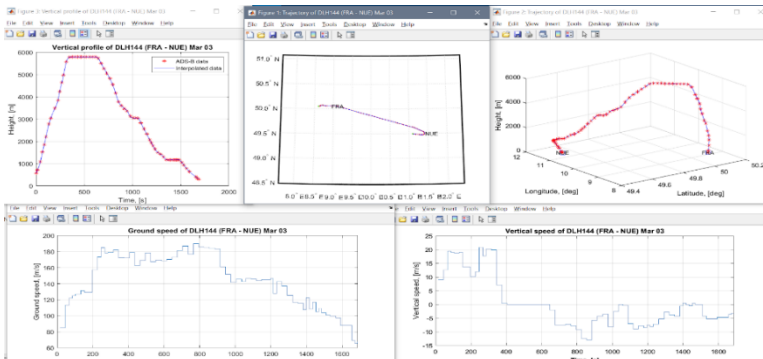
Figure 3: Vertical profile of DLH144 (FRA - NUE) Mar 03

File Edit View Insert Tools Desktop Window Help

Vertical profile of DLH144 (FRA - NUE) Mar 03

ADS-B data
Interpolated data

Height, [m]

6000
5000
4000
3000
2000
1000
0

0 500 1000 1500 2000

Time, [s]

Figure 1: Trajectory of DLH144 (FRA - NUE) Mar 03

File Edit View Insert Tools Desktop Window Help

51.0° N
50.5° N
50.0° N
49.5° N
49.0° N
48.5° N

FRA
NUE

8.0° E 8.5° E 9.0° E 9.5° E 10.0° E 10.5° E 11.0° E 11.5° E 12.0° E

Figure 2: Trajectory of DLH144 (FRA - NUE) Mar 03

File Edit View Insert Tools Desktop Window Help

Height, [m]

6000
4000
2000
0

NUE
FRA

12 11 10 9 8

Longitude, [deg]

49.4 49.6 49.8 50 50.2

Latitude, [deg]

File Edit View Insert Tools Desktop Window Help

Ground speed of DLH144 (FRA - NUE) Mar 03

Ground speed, [m/s]

200
180
160
140
120
100
80
60

0 200 400 600 800 1000 1200 1400 1600

File Edit View Insert Tools Desktop Window Help

Vertical speed of DLH144 (FRA - NUE) Mar 03

Vertical speed, [m/s]

25
20
15
10
5
0
-5
-10
-15

0 200 400 600 800 1000 1200 1400 1600